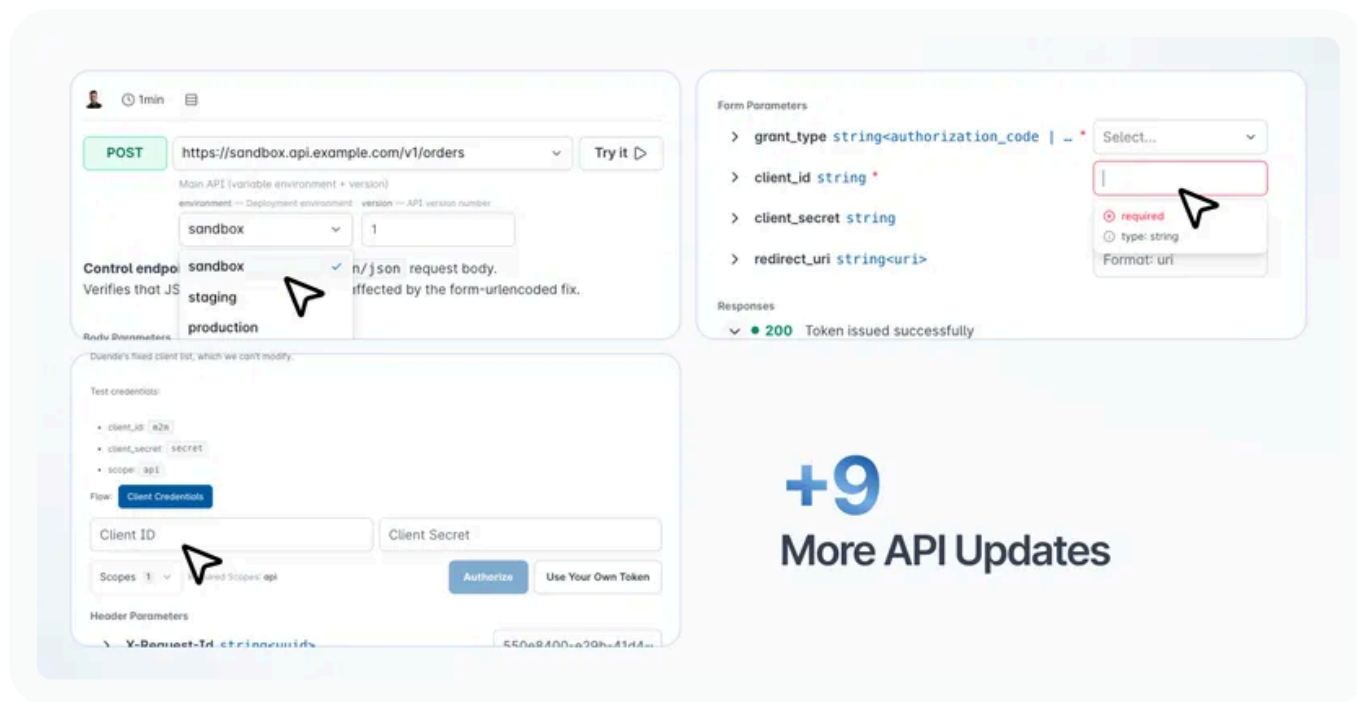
1min

POST https://sandbox.api.example.com/v1/orders Try it

Main API (variable environment + version)

environment — Deployment environment version — API version number

sandbox 1

sandbox
staging
production

Control endpo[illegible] n/json request body.
Verifies that JS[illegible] affected by the form-urlencoded fix.

Body Parameters

Form Parameters

> grant_type string<authorization_code | ... * Select...

> client_id string *

required
type: string

> client_secret string

> redirect_uri string<uri> Format: uri

Responses

200 Token issued successfully

Duende's fixed client list, which we can't modify.

Test credentials:

- client_id: m2m
- client_secret: secret
- scope: api

Flow: Client Credentials

Client ID Client Secret

Scopes 1 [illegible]red Scopes: api Authorize Use Your Own Token

Header Parameters

> X-Request-Id string<uuid> 550e8400-e29b-41d4-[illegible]

+9
More API Updates